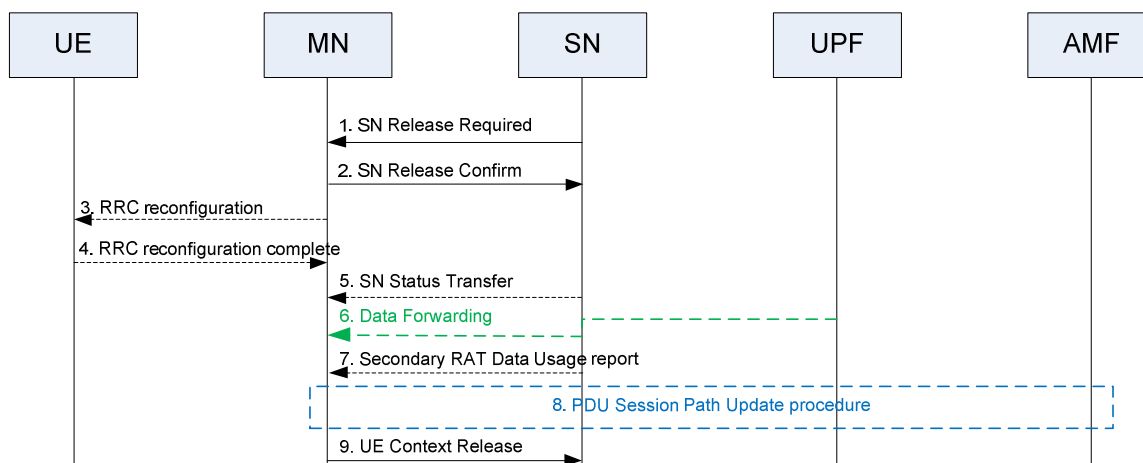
UE

MN

SN

UPF

AMF

1. SN Release Required

2. SN Release Confirm

3. RRC reconfiguration

4. RRC reconfiguration complete

5. SN Status Transfer

6. Data Forwarding

7. Secondary RAT Data Usage report

8. PDU Session Path Update procedure

9. UE Context Release